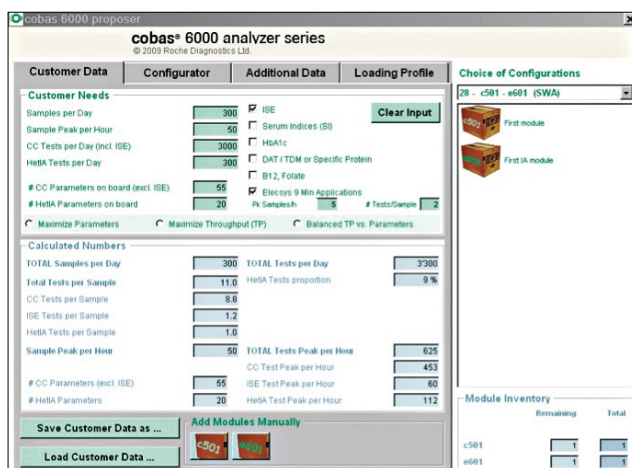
cobas 6000 proposer

cobas® 6000 analyzer series
© 2009 Roche Diagnostics Ltd.

Customer Data | Configurator | Additional Data | Loading Profile

Choice of Configurations

28 - c501 - e601 (SWA)

First module

First IA module

Customer Needs

Samples per Day 300
Sample Peak per Hour 50
CC Tests per Day (incl. ISE) 3000
HetIA Tests per Day 300
# CC Parameters on board (excl. ISE) 55
# HetIA Parameters on board 20

ISE
Serum Indices (SI)
HbA1c
DAT / TDM or Specific Protein
B12, Folate
Elecsys 9 Min Applications
Pk Samples/h 5
# Tests/Sample 2

Clear Input

Maximize Parameters
Maximize Throughput (TP)
Balanced TP vs. Parameters

Calculated Numbers

TOTAL Samples per Day 300
Total Tests per Sample 11.0
CC Tests per Sample 8.8
ISE Tests per Sample 1.2
HetIA Tests per Sample 1.0
Sample Peak per Hour 50
# CC Parameters (excl. ISE) 55
# HetIA Parameters 20

TOTAL Tests per Day 3'300
HetIA Tests proportion 9 %
TOTAL Tests Peak per Hour 625
CC Test Peak per Hour 453
ISE Test Peak per Hour 60
HetIA Test Peak per Hour 112

Save Customer Data as ...
Load Customer Data ...

Add Modules Manually
c501
e601

Module Inventory

| | Remaining | Total |
|---|---|---|
| c501 | 1 | 1 |
| e601 | 1 | 1 |